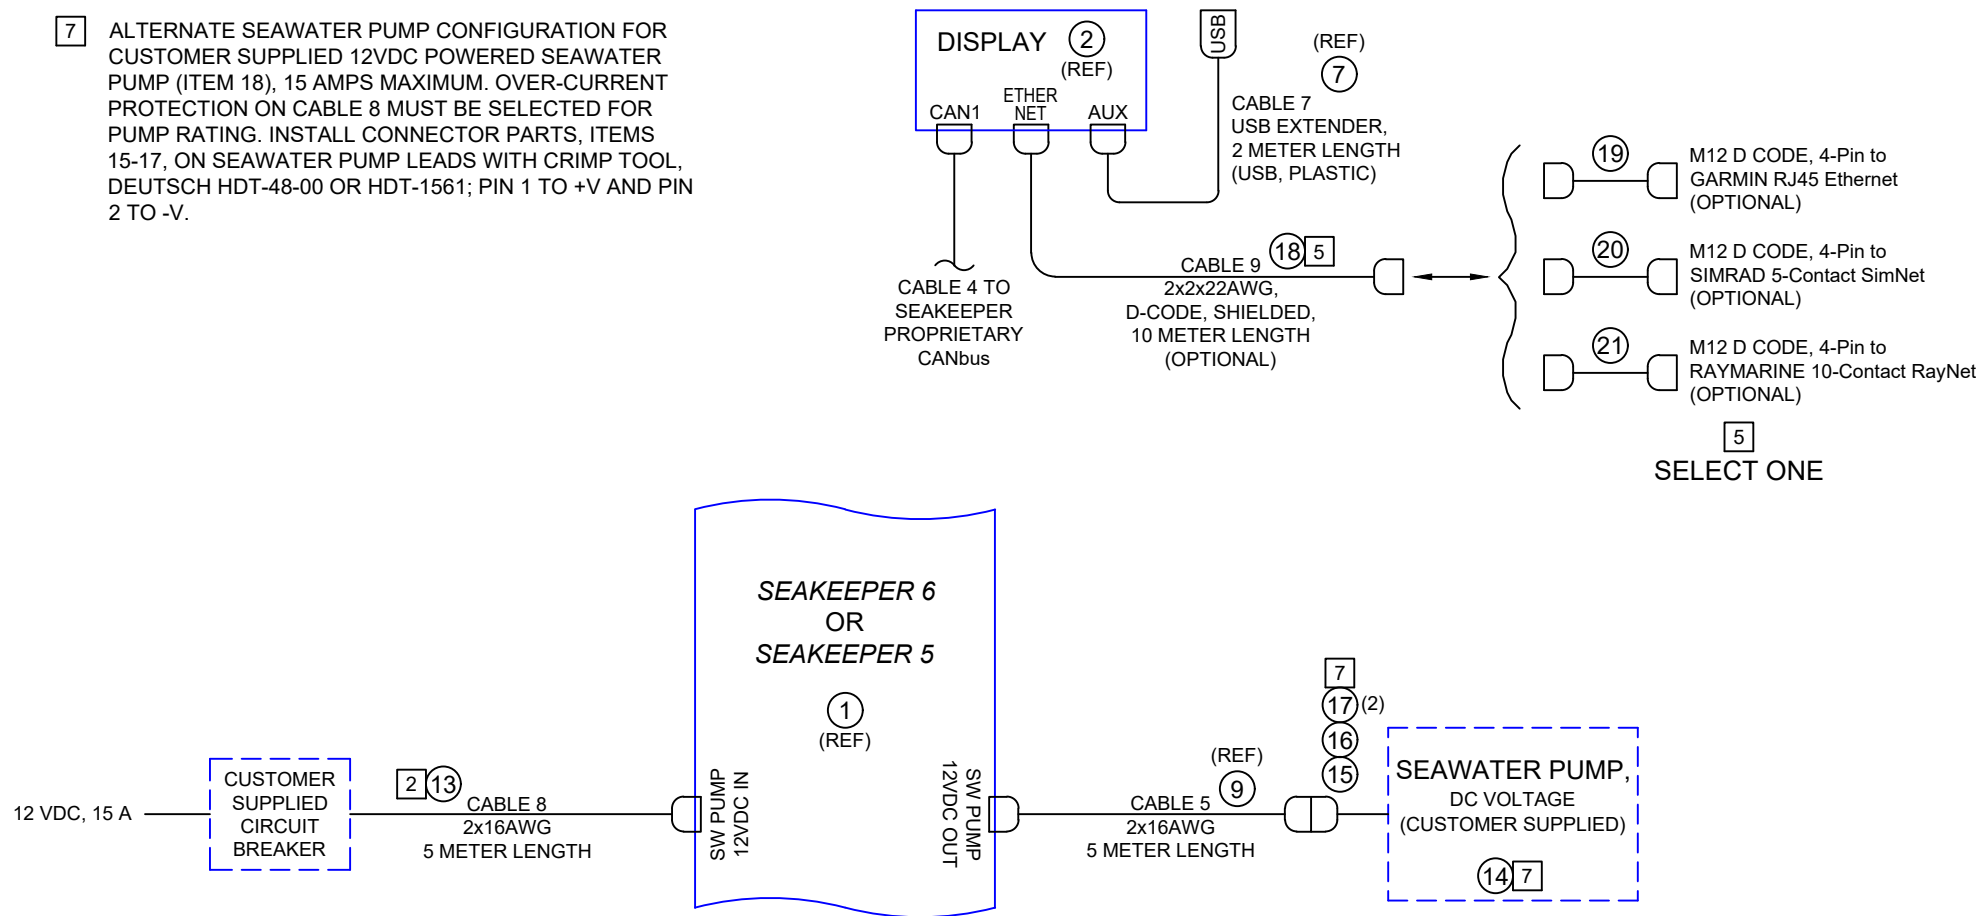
7 ALTERNATE SEAWATER PUMP CONFIGURATION FOR CUSTOMER SUPPLIED 12VDC POWERED SEAWATER PUMP (ITEM 18), 15 AMPS MAXIMUM. OVER-CURRENT PROTECTION ON CABLE 8 MUST BE SELECTED FOR PUMP RATING. INSTALL CONNECTOR PARTS, ITEMS 15-17, ON SEAWATER PUMP LEADS WITH CRIMP TOOL, DEUTSCH HDT-48-00 OR HDT-1561; PIN 1 TO +V AND PIN 2 TO -V.

DISPLAY 2 (REF)
CAN1 ETHER NET AUX
USB
(REF) 7
CABLE 7 USB EXTENDER, 2 METER LENGTH (USB, PLASTIC)

CABLE 4 TO SEAKEEPER PROPRIETARY CANbus

CABLE 9 18 5 2x2x22AWG, D-CODE, SHIELDED, 10 METER LENGTH (OPTIONAL)

19 M12 D CODE, 4-Pin to GARMIN RJ45 Ethernet (OPTIONAL)
20 M12 D CODE, 4-Pin to SIMRAD 5-Contact SimNet (OPTIONAL)
21 M12 D CODE, 4-Pin to RAYMARINE 10-Contact RayNet (OPTIONAL)
5 SELECT ONE

SEAKEEPER 6 OR SEAKEEPER 5
1 (REF)
SW PUMP 12VDC IN
SW PUMP 12VDC OUT

12 VDC, 15 A
CUSTOMER SUPPLIED CIRCUIT BREAKER
2 13 CABLE 8 2x16AWG 5 METER LENGTH

(REF) 9 CABLE 5 2x16AWG 5 METER LENGTH
7 17 (2) 16 15
SEAWATER PUMP, DC VOLTAGE (CUSTOMER SUPPLIED)
14 7